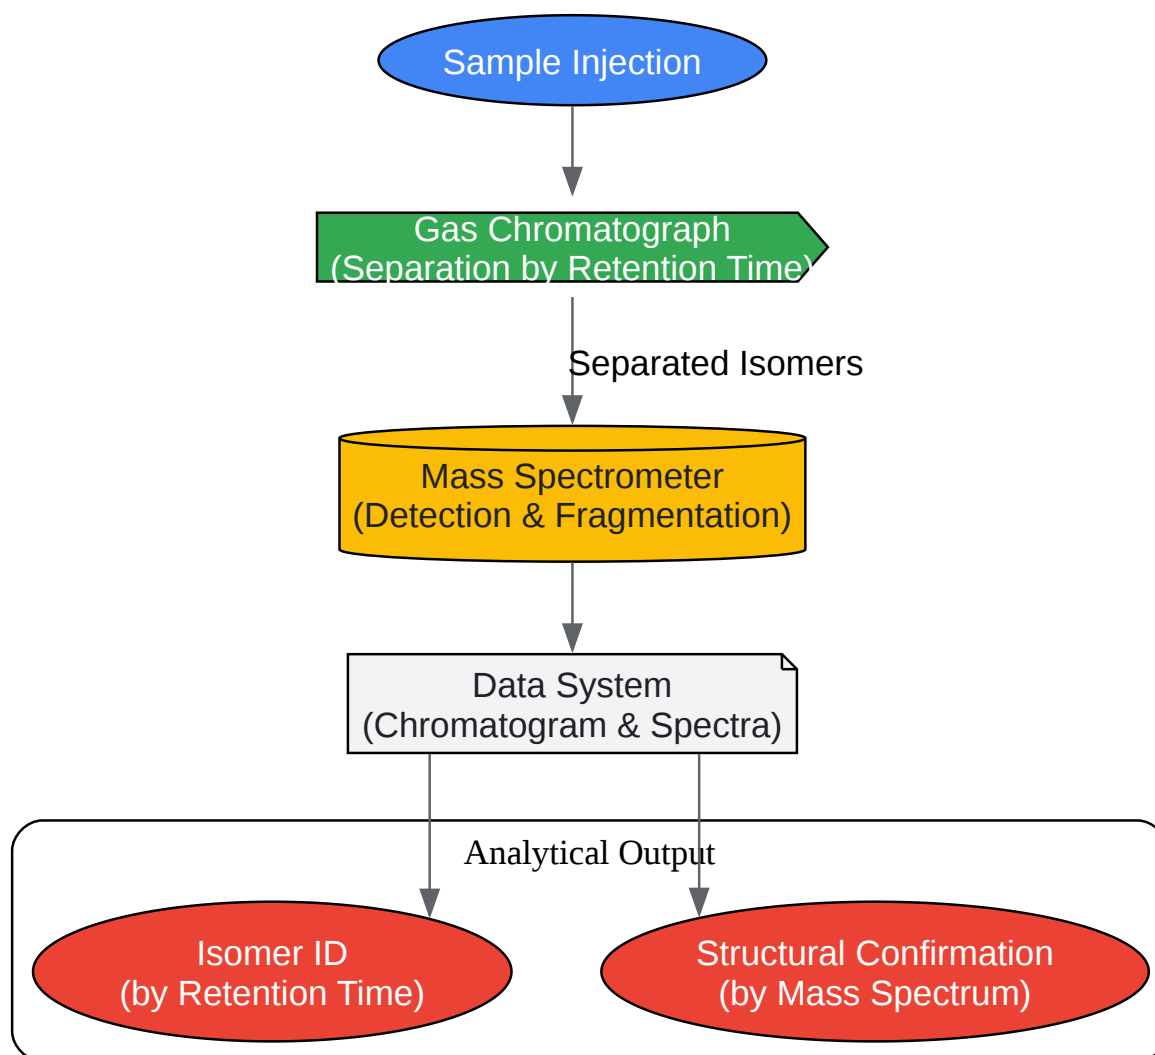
Sample Injection

Gas Chromatograph
(Separation by Retention Time)

Separated Isomers

Mass Spectrometer
(Detection & Fragmentation)

Data System
(Chromatogram & Spectra)

Analytical Output

Isomer ID
(by Retention Time)

Structural Confirmation
(by Mass Spectrum)